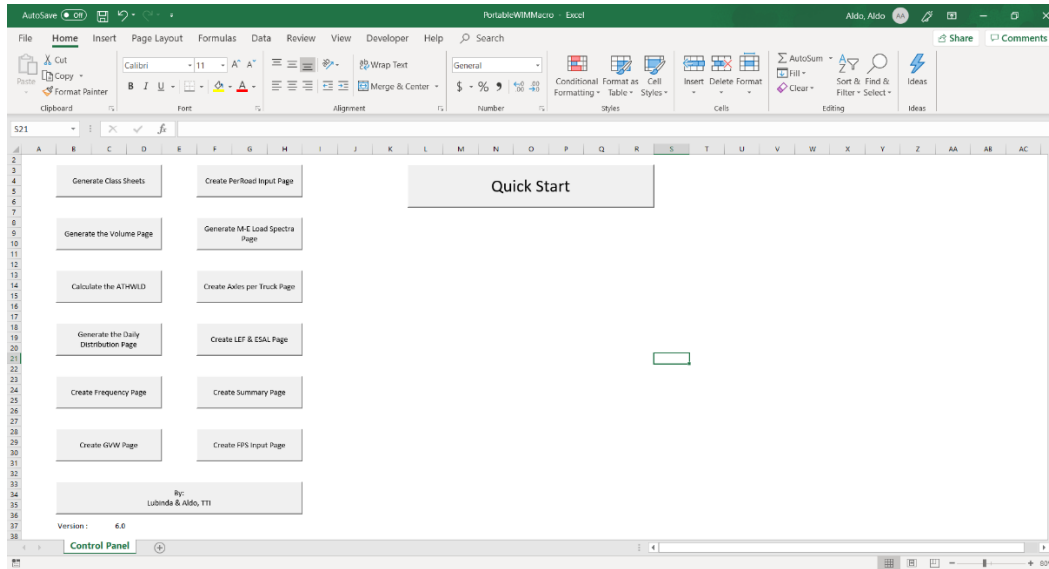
AutoSave Off PortableWIMMacro - Excel Aldo, Aldo AA

File Home Insert Page Layout Formulas Data Review View Developer Help Search Share Comments

Paste Cut Copy Format Painter Clipboard
Calibri 11 A A B I U Font
Wrap Text Merge & Center Alignment
General $ % 9 Number
Conditional Formatting Format as Table Cell Styles Styles
Insert Delete Format Cells
AutoSum Fill Clear Sort & Filter Find & Select Editing
Ideas Ideas

S21 fx

A B C D E F G H I J K L M N O P Q R S T U V W X Y Z AA AB AC

Generate Class Sheets

Create PerRoad Input Page

Quick Start

Generate the Volume Page

Generate M-E Load Spectra Page

Calculate the ATHWLD

Create Axles per Truck Page

Generate the Daily Distribution Page

Create LEF & ESAL Page

Create Frequency Page

Create Summary Page

Create GVW Page

Create FPS Input Page

By:
Lubinda & Aldo, TTI

Version : 6.0

Control Panel